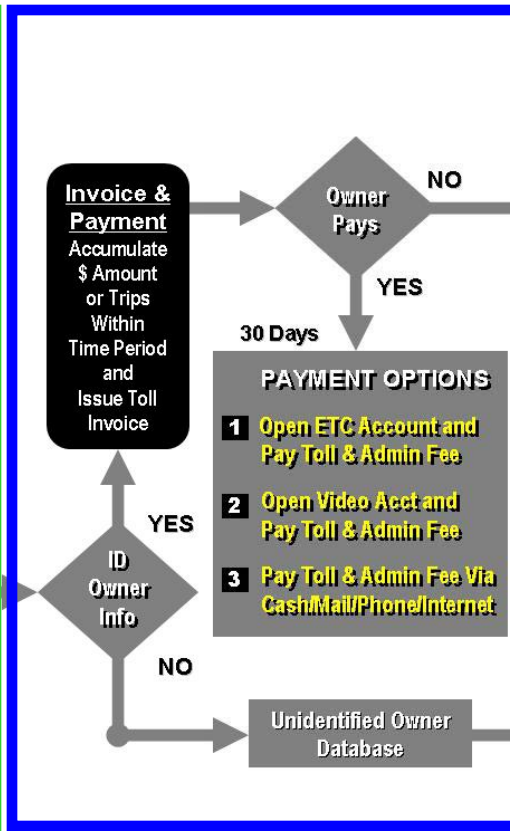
Invoice & Payment
Accumulate $ Amount or Trips Within Time Period and Issue Toll Invoice

Owner Pays

NO

YES

30 Days

PAYMENT OPTIONS

1 Open ETC Account and Pay Toll & Admin Fee

2 Open Video Acct and Pay Toll & Admin Fee

3 Pay Toll & Admin Fee Via Cash/Mail/Phone/Internet

YES

ID Owner Info

NO

Unidentified Owner Database